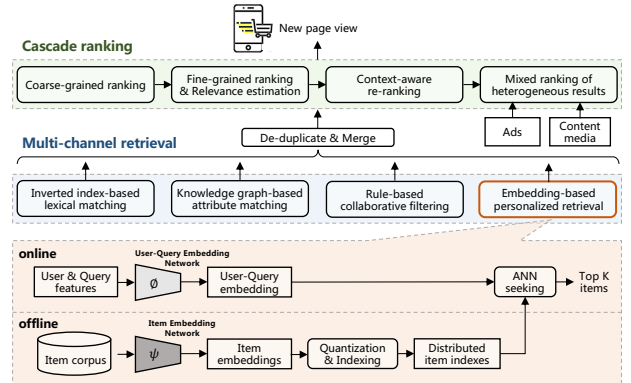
New page view

Cascade ranking

Coarse-grained ranking

Fine-grained ranking & Relevance estimation

Context-aware re-ranking

Mixed ranking of heterogeneous results

Ads

Content media

De-duplicate & Merge

Multi-channel retrieval

Inverted index-based lexical matching

Knowledge graph-based attribute matching

Rule-based collaborative filtering

Embedding-based personalized retrieval

online

User & Query features

User-Query Embedding Network

$\phi$

User-Query embedding

ANN seeking

Top K items

offline

Item Embedding Network

Item corpus

$\psi$

Item embeddings

Quantization & Indexing

Distributed item indexes